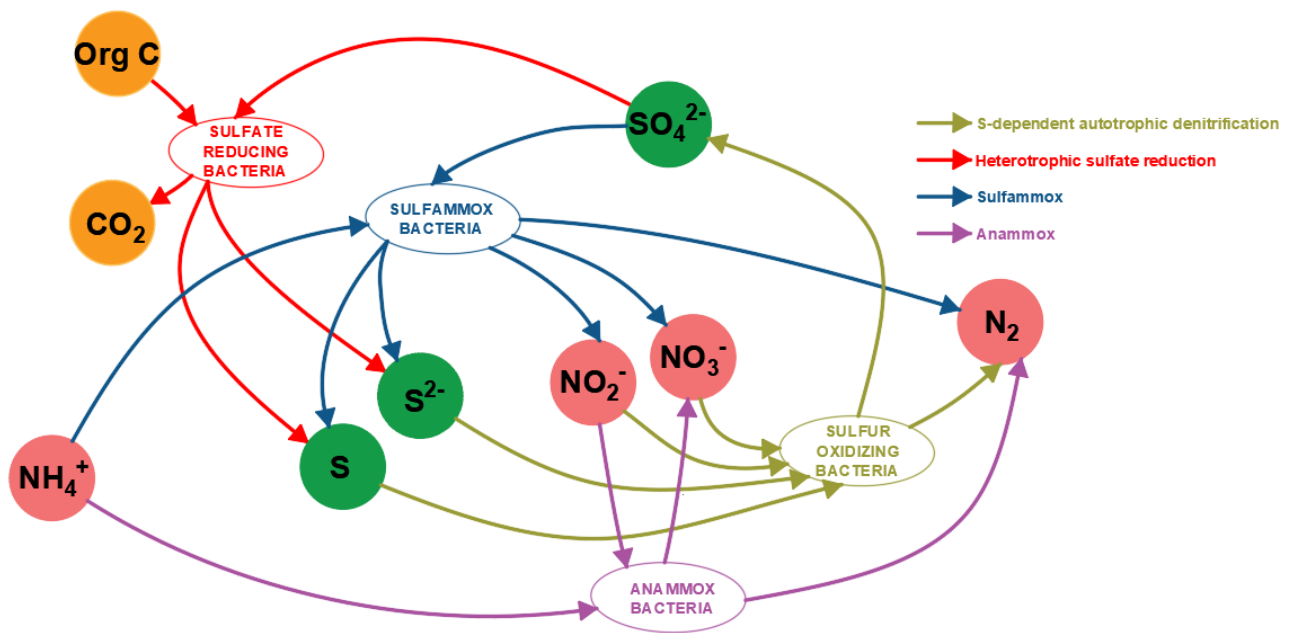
Org C

SULFATE REDUCING BACTERIA

$CO_2$

$SO_4^{2-}$

S-dependent autotrophic denitrification

Heterotrophic sulfate reduction

Sulfammox

Anammox

SULFAMMOX BACTERIA

$N_2$

$NO_2^-$

$NO_3^-$

$S^{2-}$

$NH_4^+$

S

SULFUR OXIDIZING BACTERIA

ANAMMOX BACTERIA